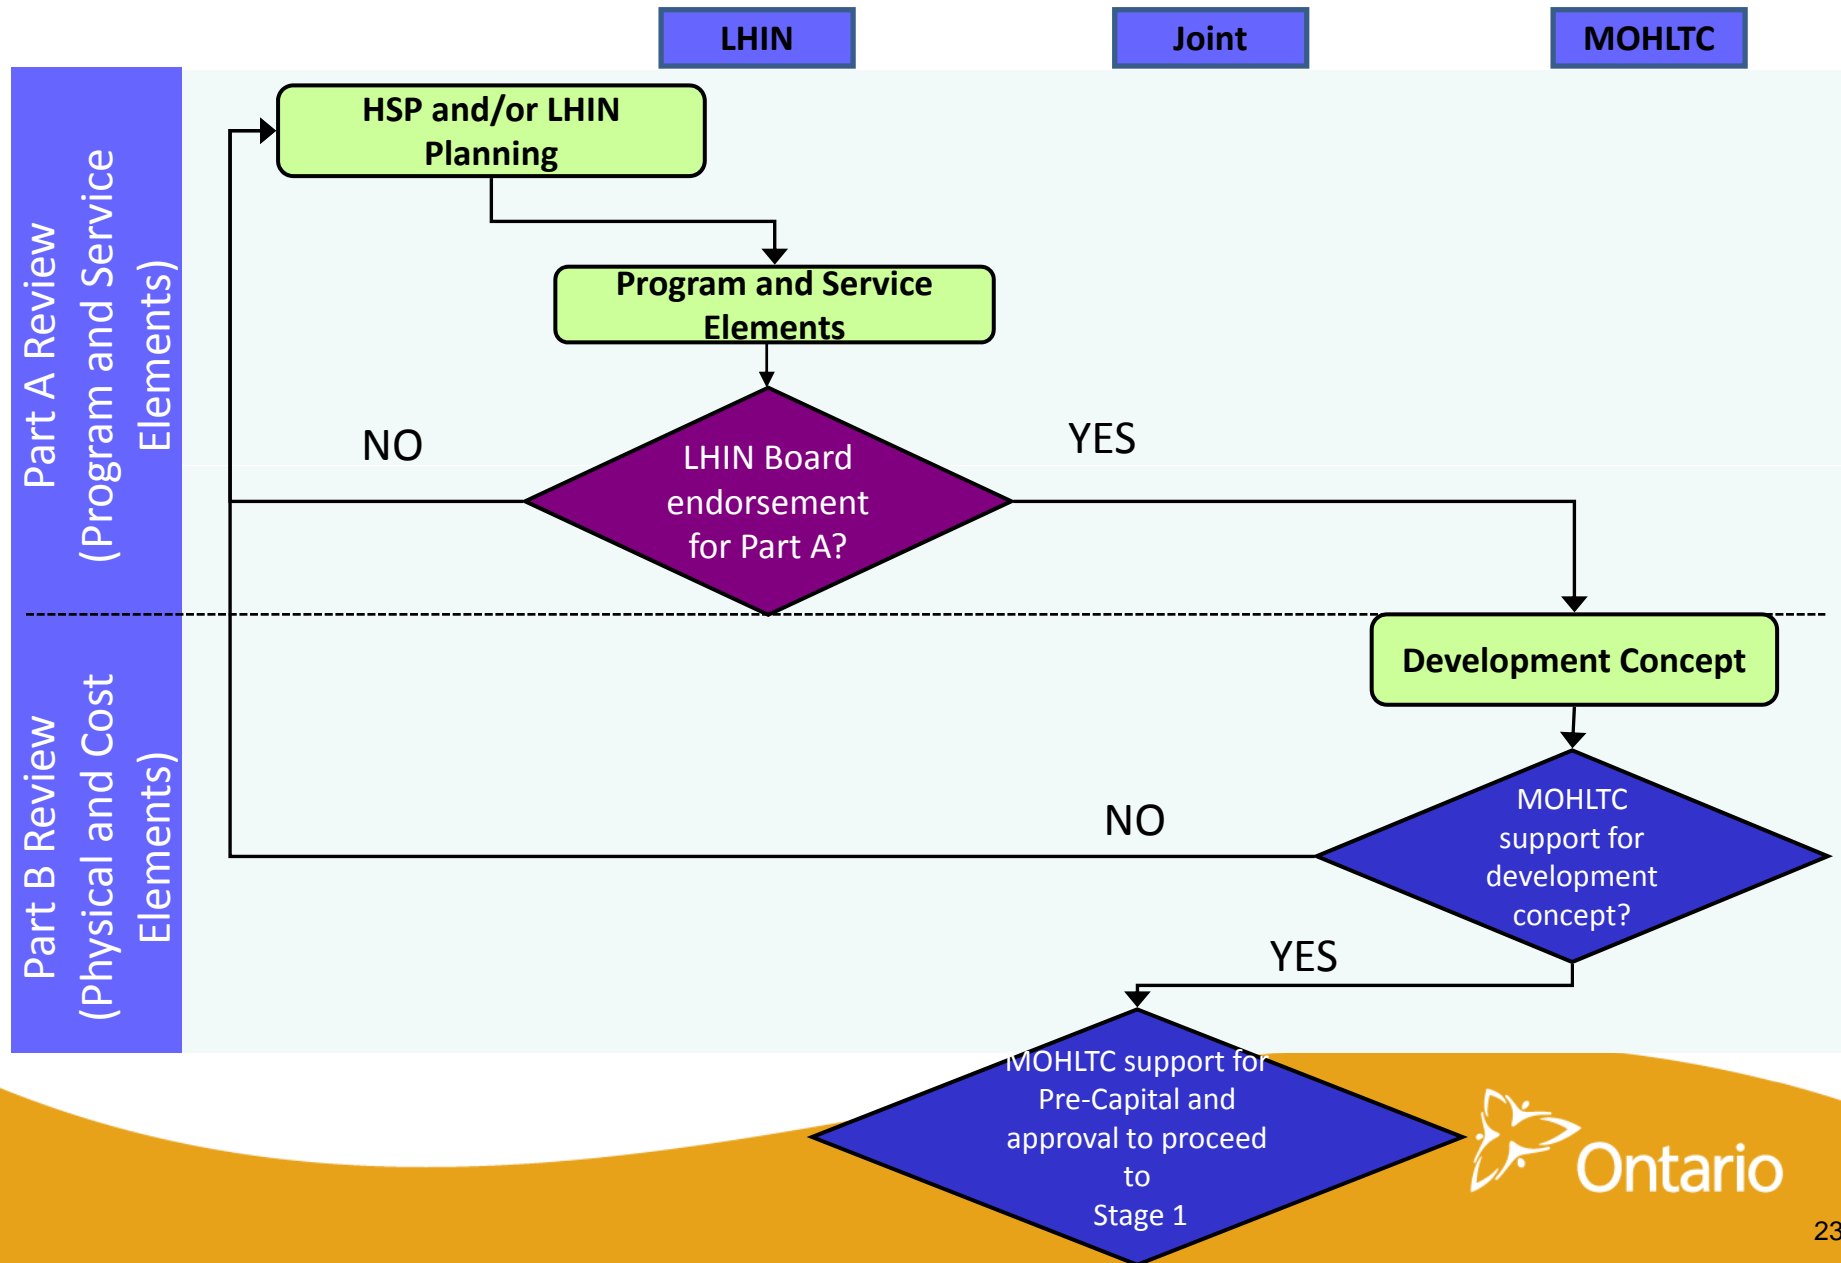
LHIN

Joint

MOHLTC

Part A Review (Program and Service Elements)

HSP and/or LHIN Planning

Program and Service Elements

NO

LHIN Board endorsement for Part A?

YES

Part B Review (Physical and Cost Elements)

Development Concept

NO

MOHLTC support for development concept?

YES

MOHLTC support for Pre-Capital and approval to proceed to Stage 1

Ontario

23